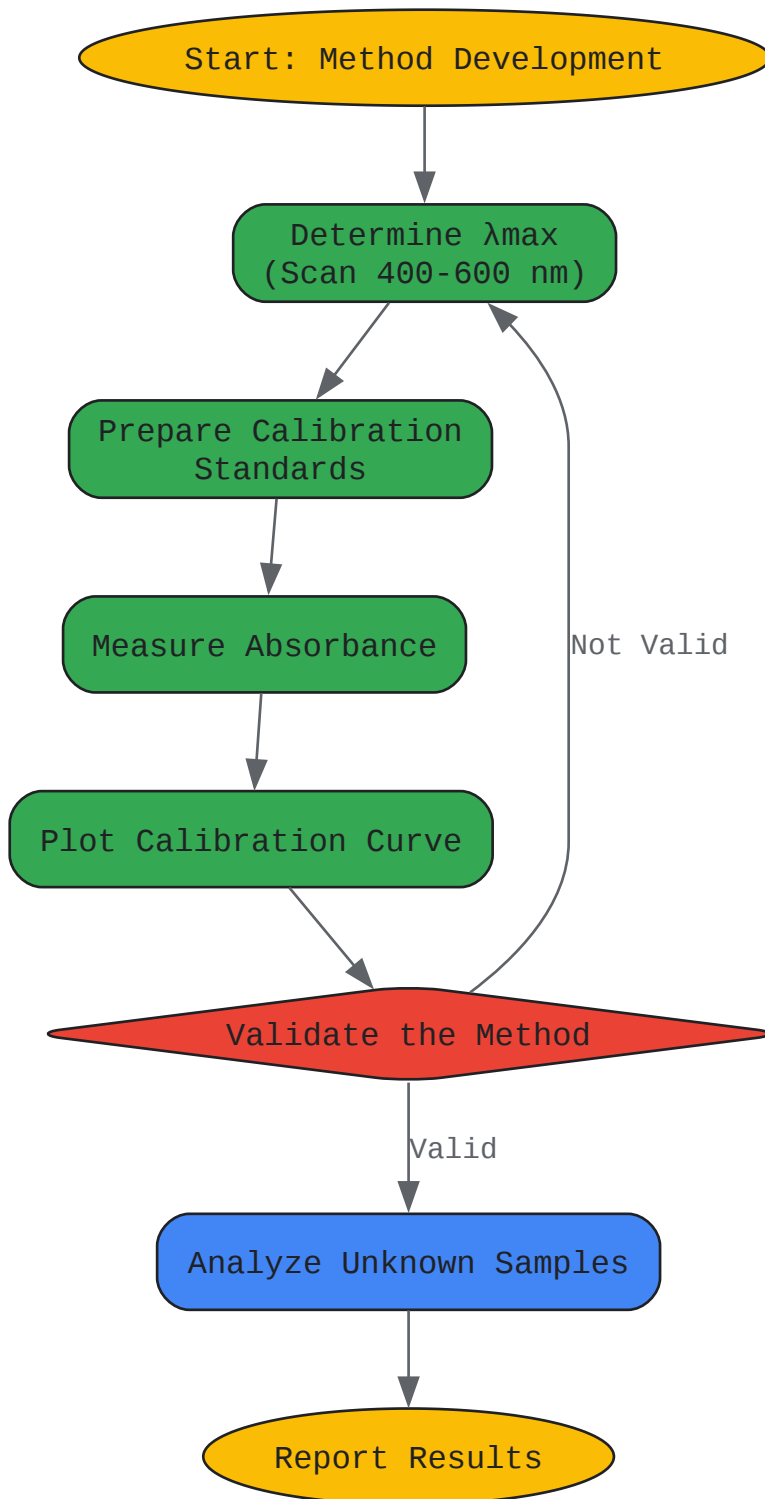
Start: Method Development

Determine λmax
(Scan 400-600 nm)

Prepare Calibration Standards

Measure Absorbance

Plot Calibration Curve

Validate the Method

Not Valid

Valid

Analyze Unknown Samples

Report Results